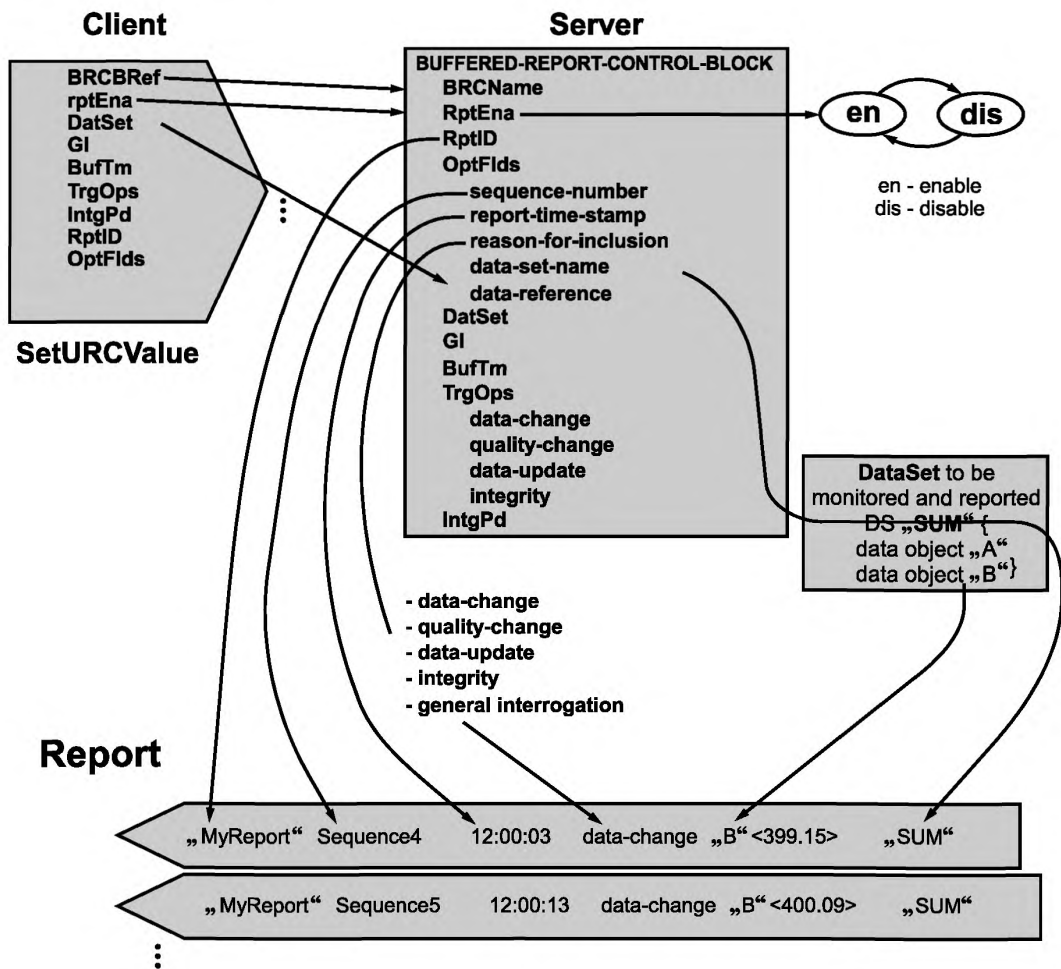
Client

BRCBRef
rptEna
DatSet
GI
BufTm
TrgOps
IntgPd
RptID
OptFlds

⋮

SetURCValue

Server

BUFFERED-REPORT-CONTROL-BLOCK
BRCName
RptEna
RptID
OptFlds
sequence-number
report-time-stamp
reason-for-inclusion
data-set-name
data-reference
DatSet
GI
BufTm
TrgOps
data-change
quality-change
data-update
integrity
IntgPd

en
dis

en - enable
dis - disable

DataSet to be monitored and reported
DS „SUM“ {
data object „A“
data object „B“}

- data-change
- quality-change
- data-update
- integrity
- general interrogation

Report

„MyReport“ Sequence4 12:00:03 data-change „B“ <399.15> „SUM“

„MyReport“ Sequence5 12:00:13 data-change „B“ <400.09> „SUM“

⋮